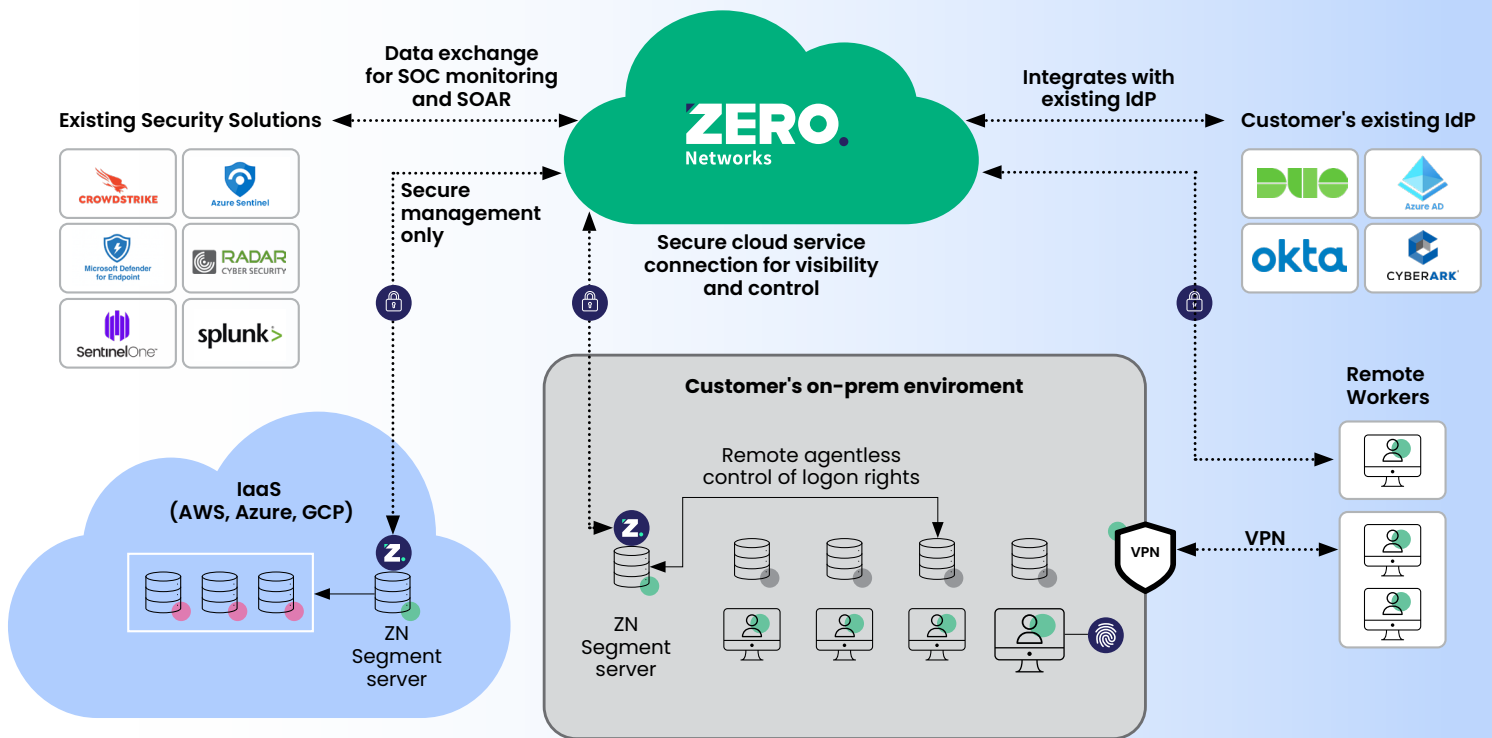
Data exchange for SOC monitoring and SOAR

ZERO. Networks

Integrates with existing IdP

Existing Security Solutions

CROWDSTRIKE

Azure Sentinel

Microsoft Defender for Endpoint

RADAR CYBER SECURITY

SentinelOne

splunk>

Customer's existing IdP

DUO

Azure AD

okta

CYBERARK

Secure management only

Secure cloud service connection for visibility and control

Customer's on-prem enviroment

Remote Workers

Remote agentless control of logon rights

IaaS (AWS, Azure, GCP)

VPN

VPN

ZN Segment server

ZN Segment server